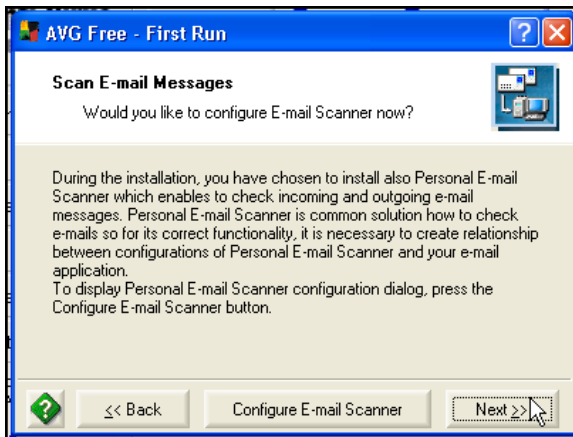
AVG Free - First Run

Scan E-mail Messages

Would you like to configure E-mail Scanner now?

During the installation, you have chosen to install also Personal E-mail Scanner which enables to check incoming and outgoing e-mail messages. Personal E-mail Scanner is common solution how to check e-mails so for its correct functionality, it is necessary to create relationship between configurations of Personal E-mail Scanner and your e-mail application.
To display Personal E-mail Scanner configuration dialog, press the Configure E-mail Scanner button.

<< Back

Configure E-mail Scanner

Next >>